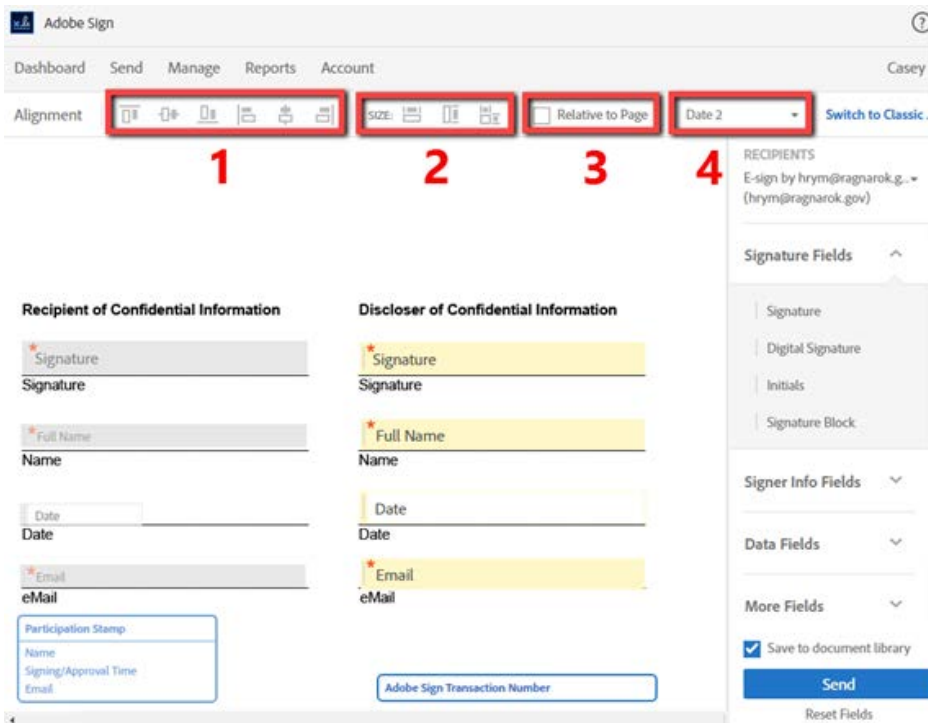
Adobe Sign

Dashboard Send Manage Reports Account Casey

Alignment SIZE: Relative to Page Date 2 Switch to Classic

1 2 3 4

RECIPIENTS
E-sign by hrym@ragnarok.g...
(hrym@ragnarok.gov)

Signature Fields

Signature
Digital Signature
Initials
Signature Block

Signer Info Fields

Data Fields

More Fields

Save to document library

Send

Reset Fields

Recipient of Confidential Information

*Signature
Signature

*Full Name
Name

Date
Date

*Email
eMail

Participation Stamp
Name
Signing/Approval Time
Email

Discloser of Confidential Information

*Signature
Signature

*Full Name
Name

Date
Date

*Email
eMail

Adobe Sign Transaction Number